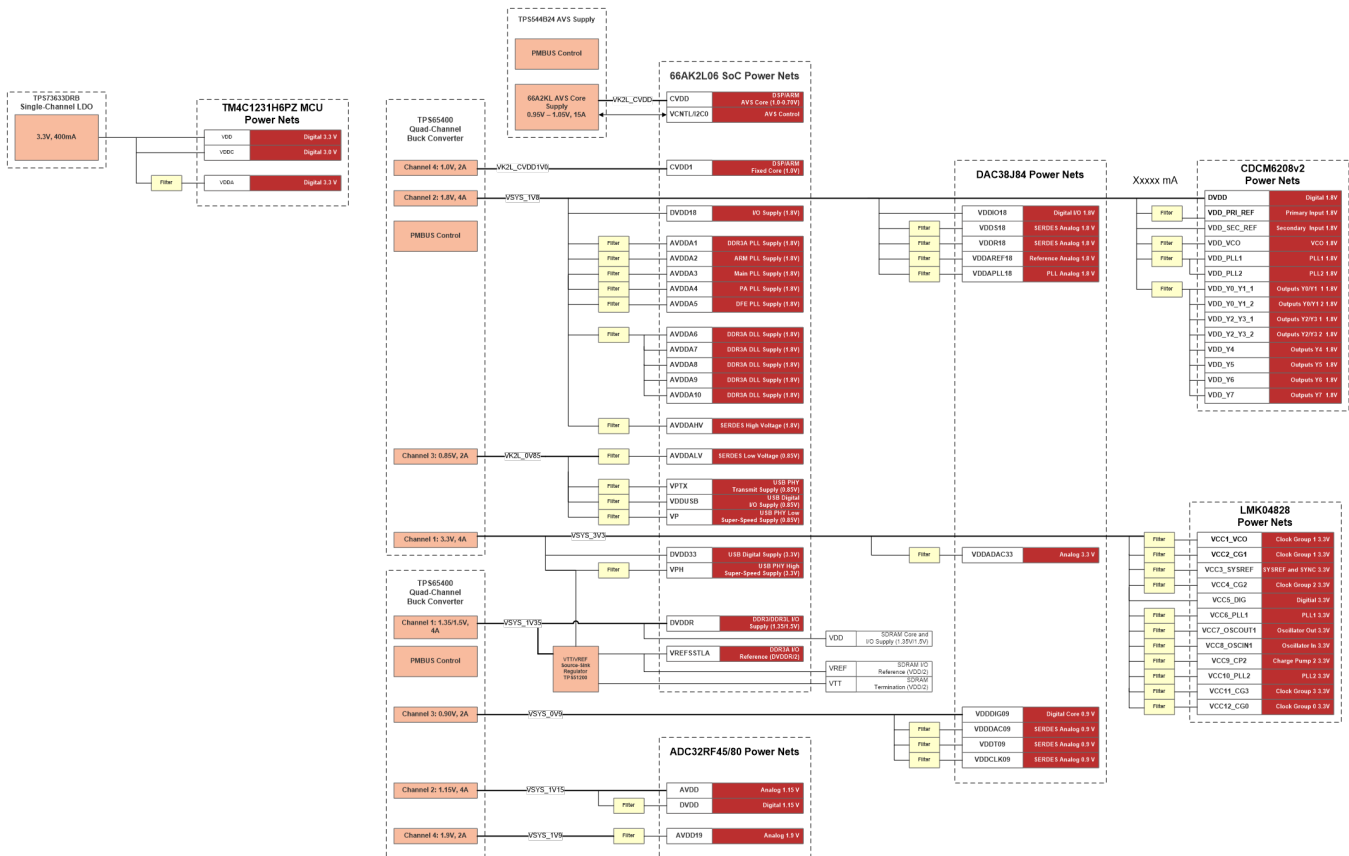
TPS73633DRB
Single-Channel LDO

3.3V, 400mA

TM4C1231H6PZ MCU
Power Nets

VDD Digital 3.3 V
VDDC Digital 3.3 V
Filter
VDDA Digital 3.3 V

TPS544B24 AVS Supply

PMBUS Control

66A2KL AVS Core Supply
0.95V – 1.05V, 15A

VK2L_CVDD

66AK2L06 SoC Power Nets

CVDD DSP/ARM AVS Core (1.0-0.75V)
VCNTL/I2C0 AVS Control

TPS65400
Quad-Channel
Buck Converter

Channel 4: 1.0V, 2A
VK2L_CVDD1V0
CVDD1 DSP/ARM Fixed Core (1.0V)

Channel 2: 1.8V, 4A
VSYS_1V8

PMBUS Control

DVDD18 I/O Supply (1.8V)
Filter
AVDDA1 DDR3A PLL Supply (1.8V)
Filter
AVDDA2 ARM PLL Supply (1.8V)
Filter
AVDDA3 Main PLL Supply (1.8V)
Filter
AVDDA4 PA PLL Supply (1.8V)
Filter
AVDDA5 DFE PLL Supply (1.8V)
Filter
AVDDA6 DDR3A DLL Supply (1.8V)
AVDDA7 DDR3A DLL Supply (1.8V)
AVDDA8 DDR3A DLL Supply (1.8V)
AVDDA9 DDR3A DLL Supply (1.8V)
AVDDA10 DDR3A DLL Supply (1.8V)
Filter
AVDDAHV SERDES High Voltage (1.8V)

Channel 3: 0.85V, 2A
VK2L_0V85
Filter
AVDDALV SERDES Low Voltage (0.85V)
Filter
VPTX USB PHY Transmit Supply (0.85V)
Filter
VDDUSB USB Digital I/O Supply (0.85V)
Filter
VP USB PHY Low Super-Speed Supply (0.85V)

Channel 1: 3.3V, 4A
VSYS_3V3
DVDD33 USB Digital Supply (3.3V)
Filter
VPH USB PHY High Super-Speed Supply (3.3V)

DAC38J84 Power Nets

VDDIO18 Digital I/O 1.8V
Filter
VDDS18 SERDES Analog 1.8 V
Filter
VDDR18 SERDES Analog 1.8 V
Filter
VDDAREF18 Reference Analog 1.8 V
Filter
VDDAPLL18 PLL Analog 1.8 V

Xxxxx mA

CDCM6208v2
Power Nets

DVDD Digital 1.8V
Filter
VDD_PRI_REF Primary Input 1.8V
VDD_SEC_REF Secondary Input 1.8V
Filter
VDD_VCO VCO 1.8V
Filter
VDD_PLL1 PLL1 1.8V
VDD_PLL2 PLL2 1.8V
Filter
VDD_Y0_Y1_1 Outputs Y0/Y1 1 1.8V
VDD_Y0_Y1_2 Outputs Y0/Y1 2 1.8V
VDD_Y2_Y3_1 Outputs Y2/Y3 1 1.8V
VDD_Y2_Y3_2 Outputs Y2/Y3 2 1.8V
VDD_Y4 Outputs Y4 1.8V
VDD_Y5 Outputs Y5 1.8V
VDD_Y6 Outputs Y6 1.8V
VDD_Y7 Outputs Y7 1.8V

Filter
VDDADAC33 Analog 3.3 V

LMK04828
Power Nets

Filter
VCC1_VCO Clock Group 1 3.3V
Filter
VCC2_CG1 Clock Group 1 3.3V
Filter
VCC3_SYSREF SYSREF and SYNC 3.3V
Filter
VCC4_CG2 Clock Group 2 3.3V
VCC5_DIG Digital 3.3V
Filter
VCC6_PLL1 PLL1 3.3V
Filter
VCC7_OSCOUT1 Oscillator Out 3.3V
Filter
VCC8_OSCIN1 Oscillator In 3.3V
Filter
VCC9_CP2 Charge Pump 2 3.3V
Filter
VCC10_PLL2 PLL2 3.3V
Filter
VCC11_CG3 Clock Group 3 3.3V
Filter
VCC12_CG0 Clock Group 0 3.3V

TPS65400
Quad-Channel
Buck Converter

Channel 1: 1.35/1.5V, 4A
VSYS_1V35
DVDDR DDR3/DDR3L I/O Supply (1.35/1.5V)
VDD SDRAM Core and I/O Supply (1.35V/1.5V)

PMBUS Control

VTT/VREF Source-Sink Regulator TPS51200
VREFSSTLA DDR3A I/O Reference (DVDDR/2)
VREF SDRAM I/O Reference (VDD/2)
VTT SDRAM Termination (VDD/2)

Channel 3: 0.90V, 2A
VSYS_0V9
VDDDIG09 Digital Core 0.9 V
Filter
VDDDAC09 SERDES Analog 0.9 V
Filter
VDDT09 SERDES Analog 0.9 V
Filter
VDDCLK09 SERDES Analog 0.9 V

ADC32RF45/80 Power Nets

Channel 2: 1.15V, 4A
VSYS_1V15
AVDD Analog 1.15 V
Filter
DVDD Digital 1.15 V

Channel 4: 1.9V, 2A
VSYS_1V9
Filter
AVDD19 Analog 1.9 V